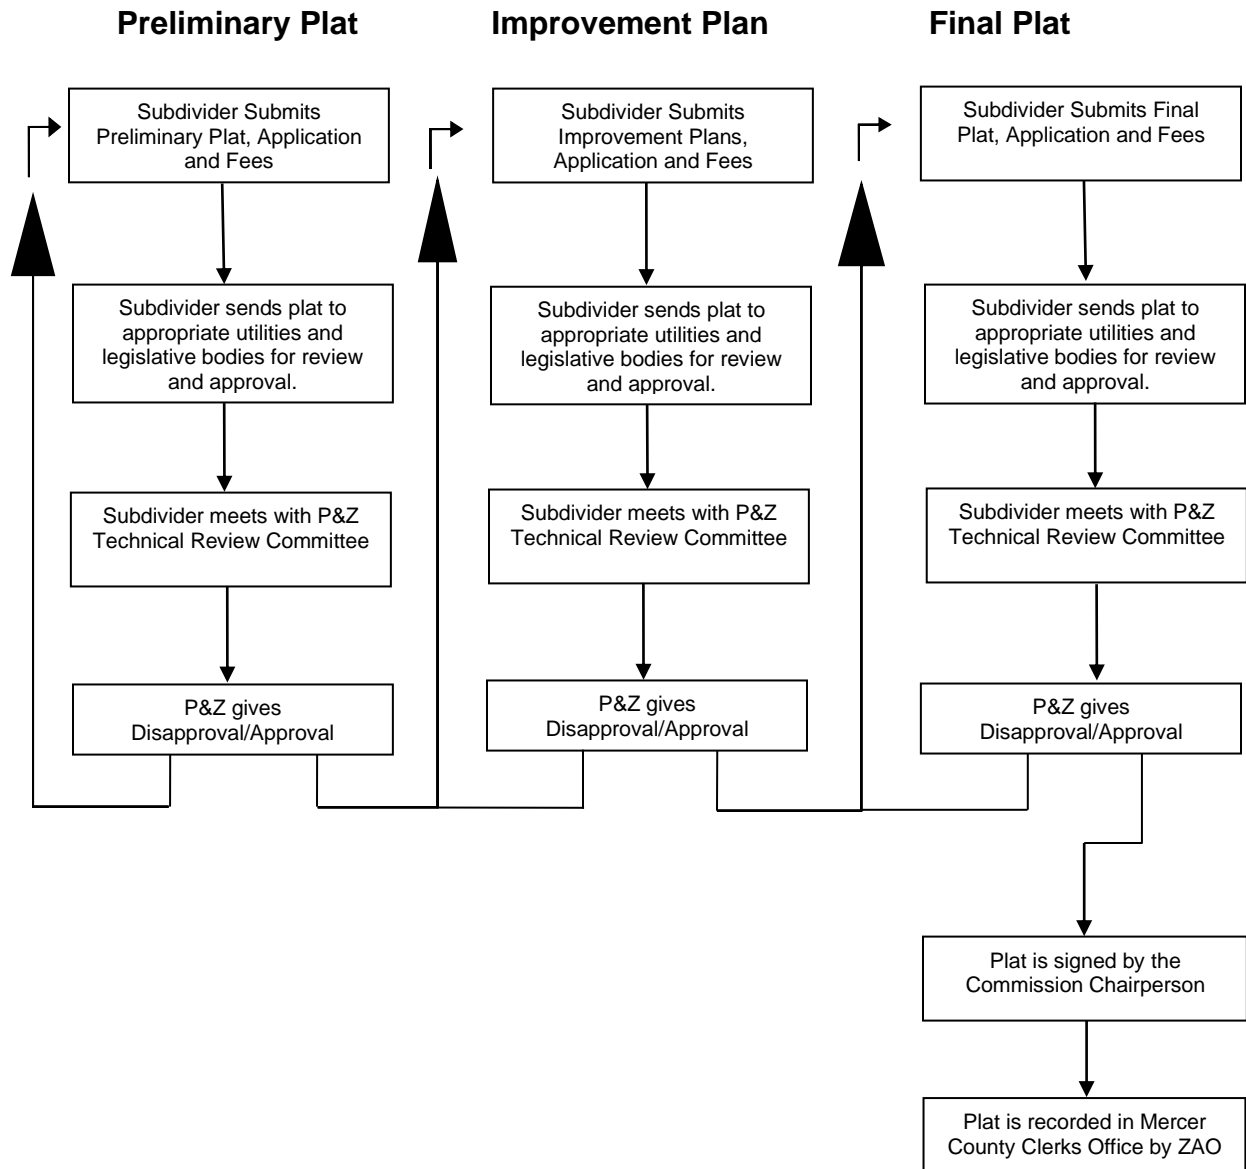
Preliminary Plat

Subdivider Submits Preliminary Plat, Application and Fees

Subdivider sends plat to appropriate utilities and legislative bodies for review and approval.

Subdivider meets with P&Z Technical Review Committee

P&Z gives Disapproval/Approval

Improvement Plan

Subdivider Submits Improvement Plans, Application and Fees

Subdivider sends plat to appropriate utilities and legislative bodies for review and approval.

Subdivider meets with P&Z Technical Review Committee

P&Z gives Disapproval/Approval

Final Plat

Subdivider Submits Final Plat, Application and Fees

Subdivider sends plat to appropriate utilities and legislative bodies for review and approval.

Subdivider meets with P&Z Technical Review Committee

P&Z gives Disapproval/Approval

Plat is signed by the Commission Chairperson

Plat is recorded in Mercer County Clerks Office by ZAO